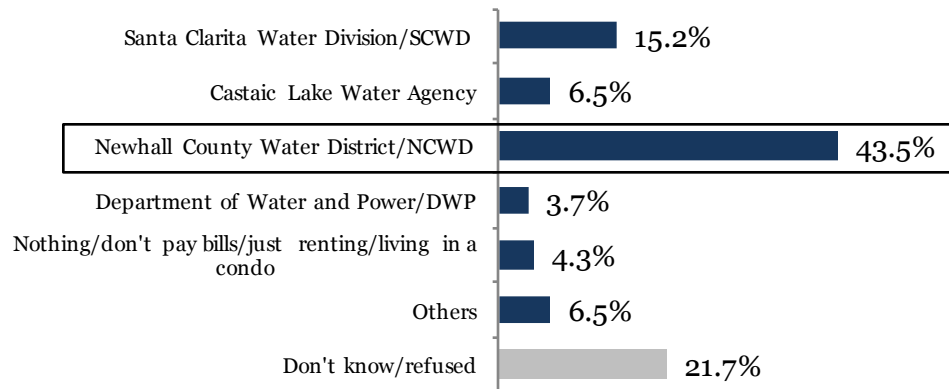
Santa Clarita Water Division/SCWD 15.2%

Castaic Lake Water Agency 6.5%

Newhall County Water District/NCWD 43.5%

Department of Water and Power/DWP 3.7%

Nothing/don't pay bills/just renting/living in a condo 4.3%

Others 6.5%

Don't know/refused 21.7%